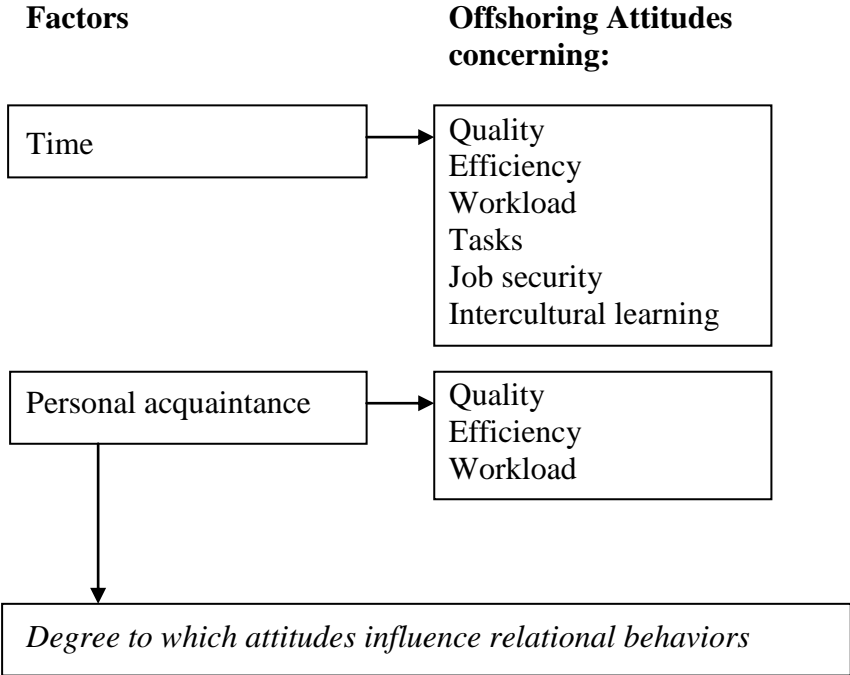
**Factors**

**Offshoring Attitudes concerning:**

Time

Quality
Efficiency
Workload
Tasks
Job security
Intercultural learning

Personal acquaintance

Quality
Efficiency
Workload

*Degree to which attitudes influence relational behaviors*